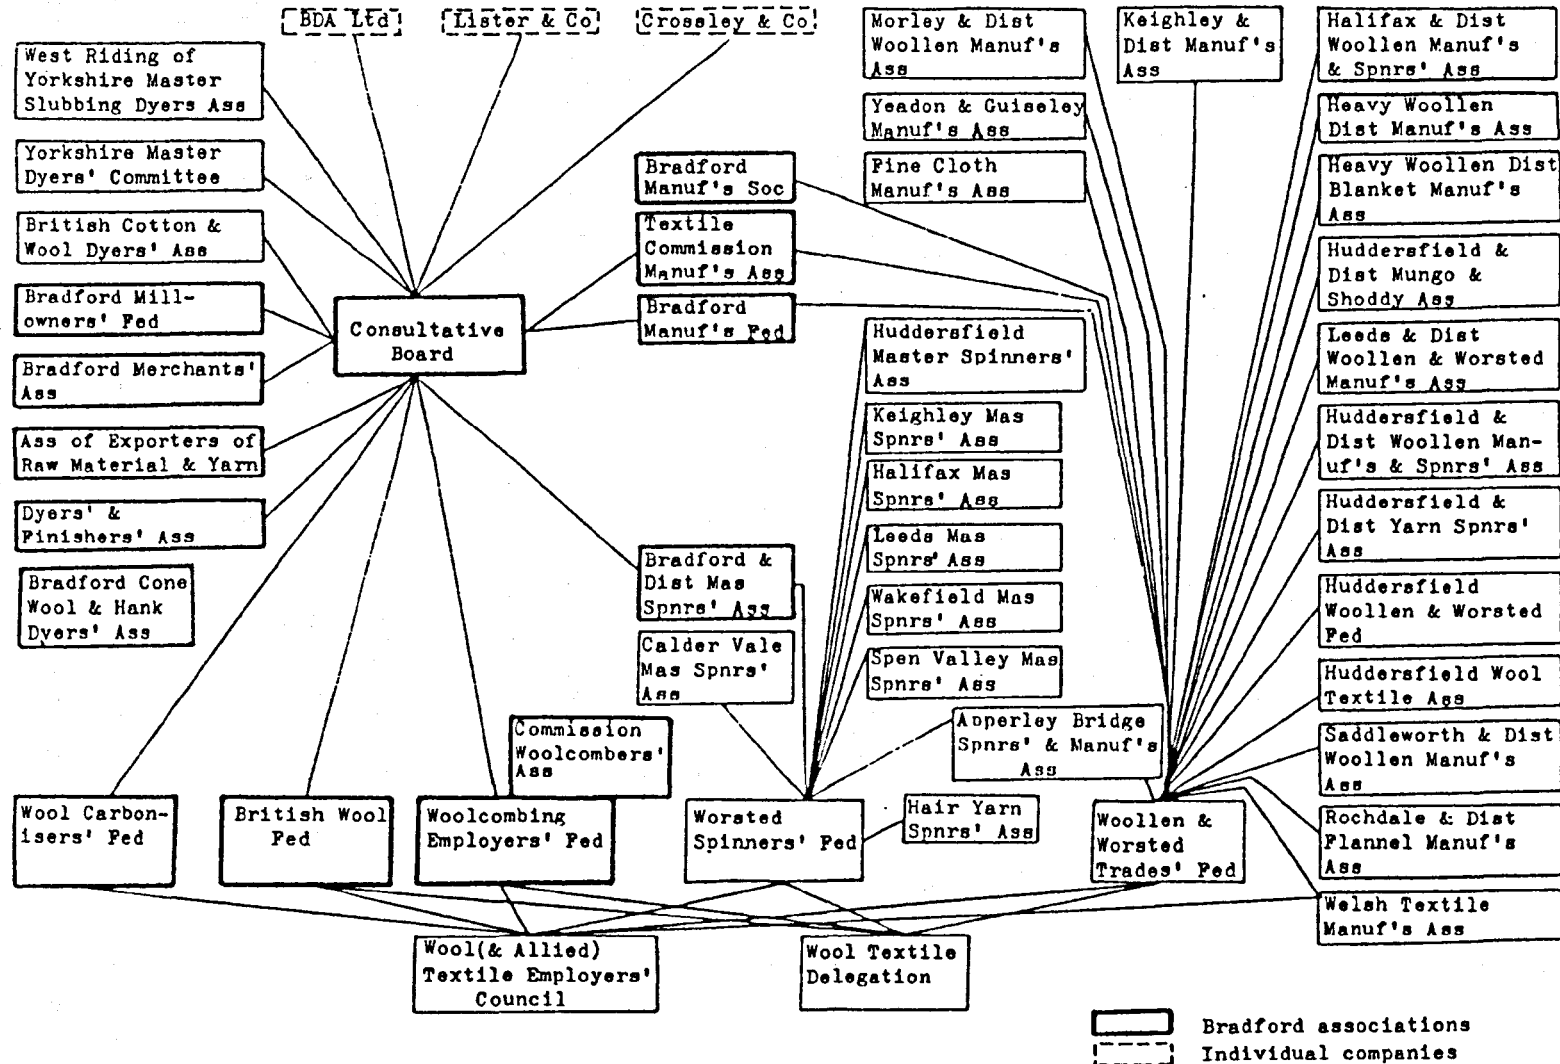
BDA Ltd

Lister & Co

Crossley & Co

West Riding of Yorkshire Master Slubbing Dyers Ass

Yorkshire Master Dyers' Committee

British Cotton & Wool Dyers' Ass

Bradford Millowners' Fed

Bradford Merchants' Ass

Ass of Exporters of Raw Material & Yarn

Dyers' & Finishers' Ass

Bradford Cone Wool & Hank Dyers' Ass

Consultative Board

Bradford Manuf's Soc

Textile Commission Manuf's Ass

Bradford Manuf's Fed

Morley & Dist Woollen Manuf's Ass

Yeadon & Guiseley Manuf's Ass

Fine Cloth Manuf's Ass

Keighley & Dist Manuf's Ass

Halifax & Dist Woollen Manuf's & Spnrs' Ass

Heavy Woollen Dist Manuf's Ass

Heavy Woollen Dist Blanket Manuf's Ass

Huddersfield & Dist Mungo & Shoddy Ass

Leeds & Dist Woollen & Worsted Manuf's Ass

Huddersfield & Dist Woollen Manuf's & Spnrs' Ass

Huddersfield & Dist Yarn Spnrs' Ass

Huddersfield Woollen & Worsted Fed

Huddersfield Wool Textile Ass

Saddleworth & Dist Woollen Manuf's Ass

Rochdale & Dist Flannel Manuf's Ass

Welsh Textile Manuf's Ass

Huddersfield Master Spinners' Ass

Keighley Mas Spnrs' Ass

Halifax Mas Spnrs' Ass

Leeds Mas Spnrs' Ass

Wakefield Mas Spnrs' Ass

Spen Valley Mas Spnrs' Ass

Bradford & Dist Mas Spnrs' Ass

Calder Vale Mas Spnrs' Ass

Apperley Bridge Spnrs' & Manuf's Ass

Commission Woolcombers' Ass

Hair Yarn Spnrs' Ass

Wool Carbonisers' Fed

British Wool Fed

Woolcombing Employers' Fed

Worsted Spinners' Fed

Woollen & Worsted Trades' Fed

Wool(& Allied) Textile Employers' Council

Wool Textile Delegation

Bradford associations

Individual companies